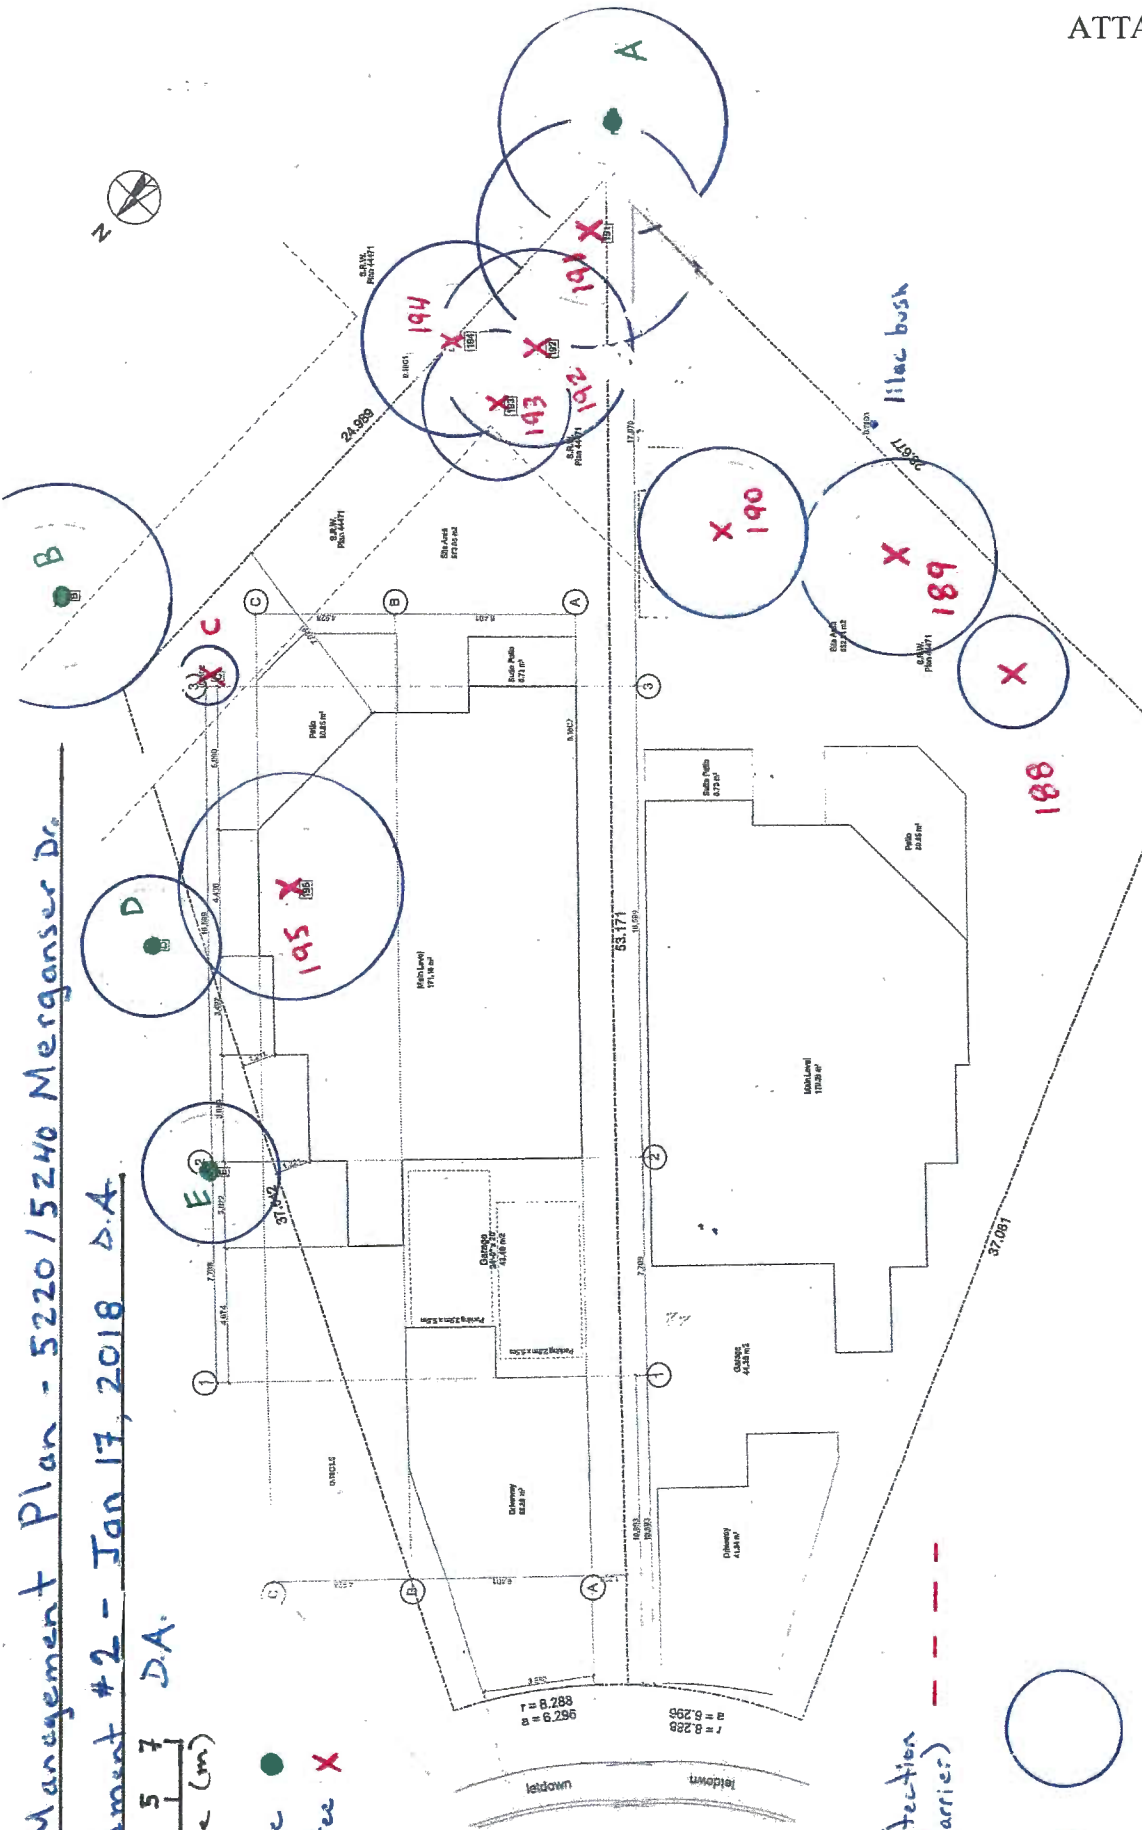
ATTA

Management Plan - 5220/5240 Merganser Dr.
ment #2 - Jan 17, 2018 D.A.
D.A.

5 7
(m)

tection
arrier)

A
B
C
D
E

194
193
192
191
190
189
188
195

lilac bush

S.R.W. Plan 44471
24.989
53.171
37.081
37.042
26.877
17.070

Site Area
Patio
Main Level
Garage
Driveway
Suite Patio
Parking

r = 8.288
a = 6.296

letdown

N